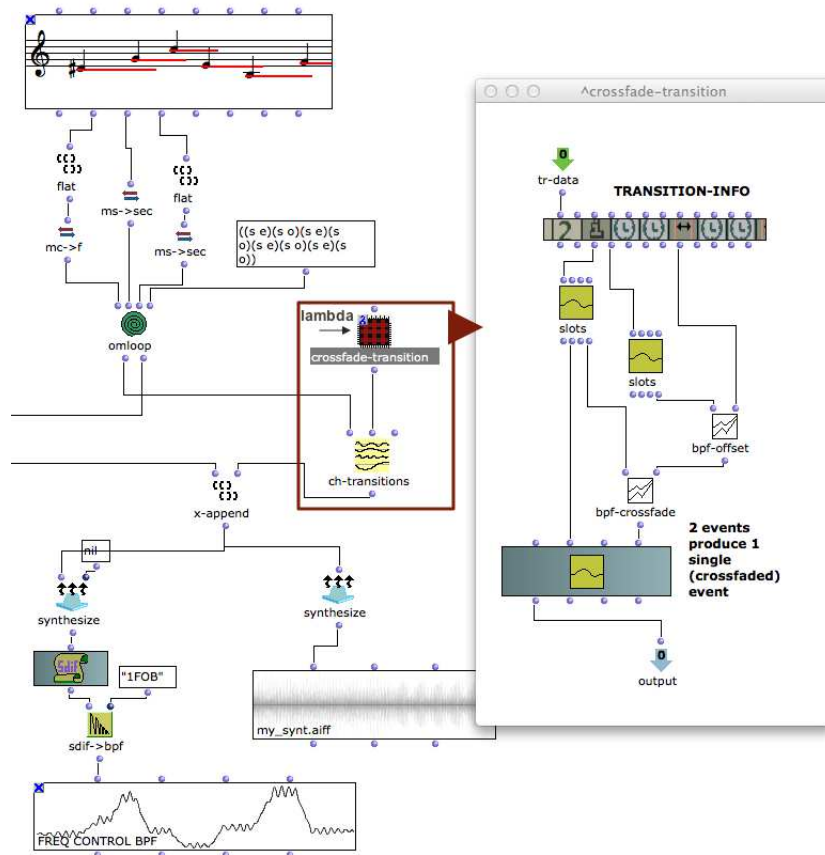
flat
ms->sec
flat
mc->f
ms->sec
((s e)(s o)(s e)(s o)(s e)(s o)(s e)(s o))
omloop
lambda
crossfade-transition
ch-transitions
x-append
nil
synthesize
synthesize
"1FOB"
sdif->bpf
my_synt.aiff
FREQ CONTROL BPF
^crossfade-transition
0
tr-data
TRANSITION-INFO
slots
slots
bpf-offset
bpf-crossfade
2 events produce 1 single (crossfaded) event
0
output